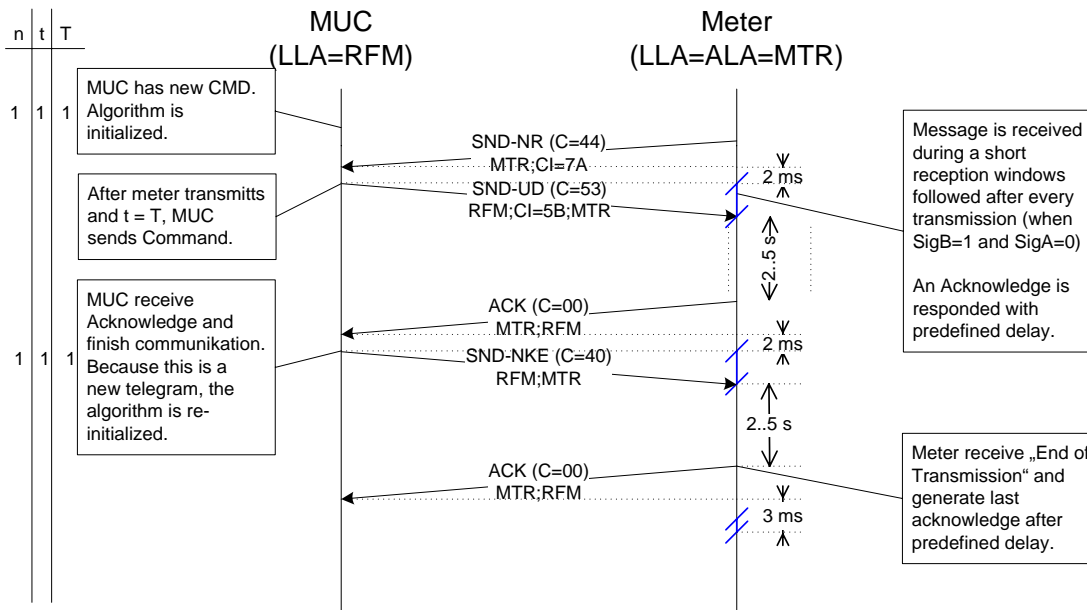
| n | t | T |
|---|---|---|
| 1 | 1 | 1 |
| 1 | 1 | 1 |

MUC (LLA=RFM)

Meter (LLA=ALA=MTR)

MUC has new CMD. Algorithm is initialized.

SND-NR (C=44) MTR;CI=7A

2 ms

Message is received during a short reception windows followed after every transmission (when SigB=1 and SigA=0)

An Acknowledge is responded with predefined delay.

After meter transmitts and t = T, MUC sends Command.

SND-UD (C=53) RFM;CI=5B;MTR

2..5 s

MUC receive Acknowledge and finish communikation. Because this is a new telegram, the algorithm is re-initialized.

ACK (C=00) MTR;RFM

2 ms

SND-NKE (C=40) RFM;MTR

2..5 s

Meter receive „End of Transmission“ and generate last acknowledge after predefined delay.

ACK (C=00) MTR;RFM

3 ms